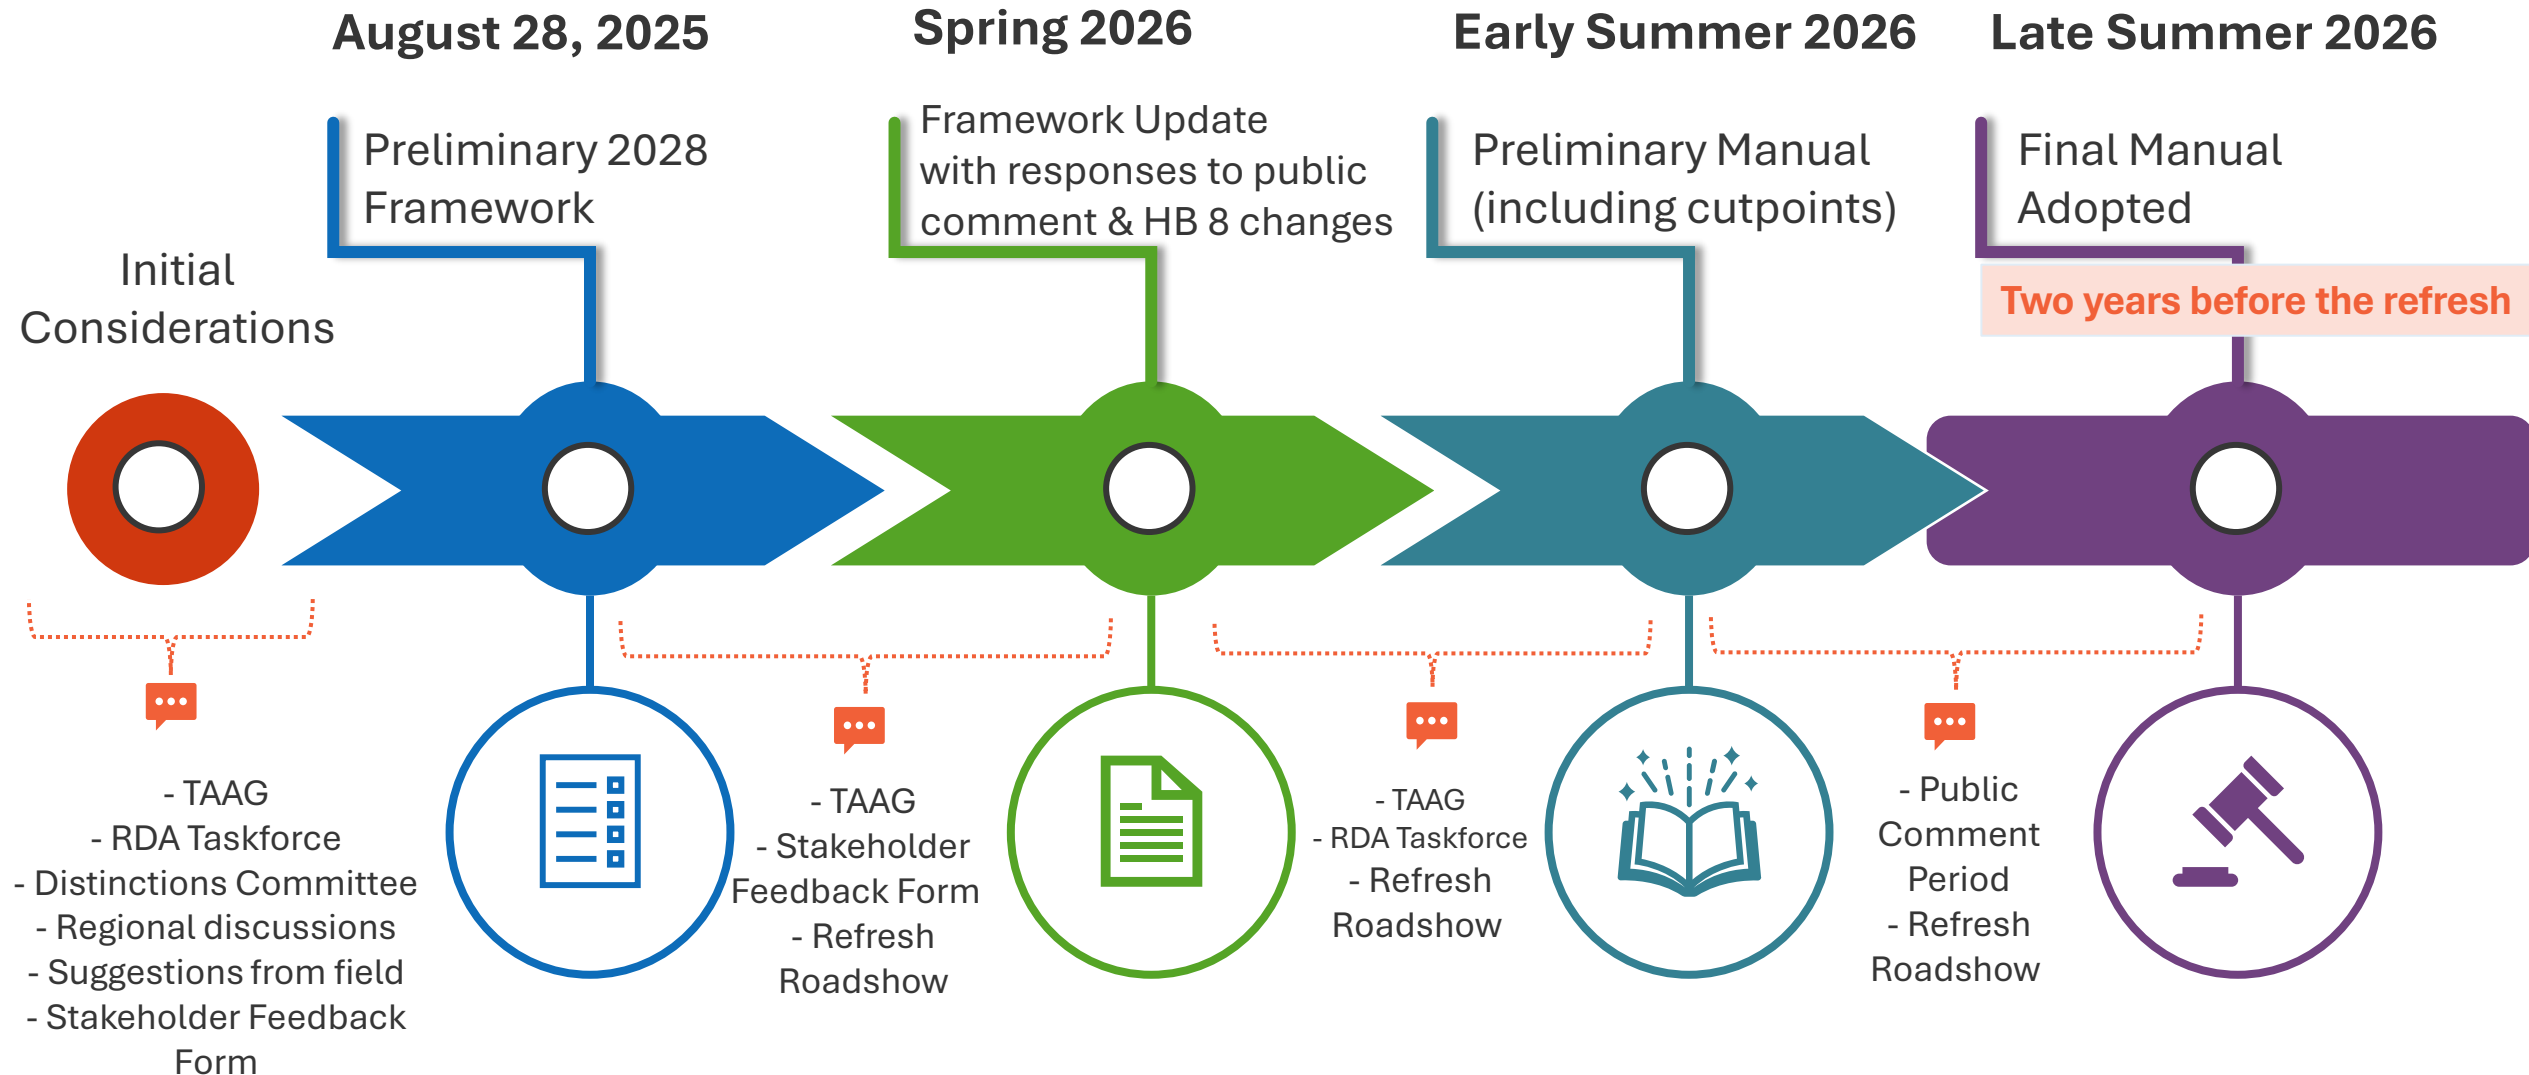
August 28, 2025

Spring 2026

Early Summer 2026

Late Summer 2026

Initial Considerations

Preliminary 2028 Framework

Framework Update with responses to public comment & HB 8 changes

Preliminary Manual (including cutpoints)

Final Manual Adopted

Two years before the refresh

- TAAG
- RDA Taskforce
- Distinctions Committee
- Regional discussions
- Suggestions from field
- Stakeholder Feedback Form

- TAAG
- Stakeholder Feedback Form
- Refresh Roadshow

- TAAG
- RDA Taskforce
- Refresh Roadshow

- Public Comment Period
- Refresh Roadshow